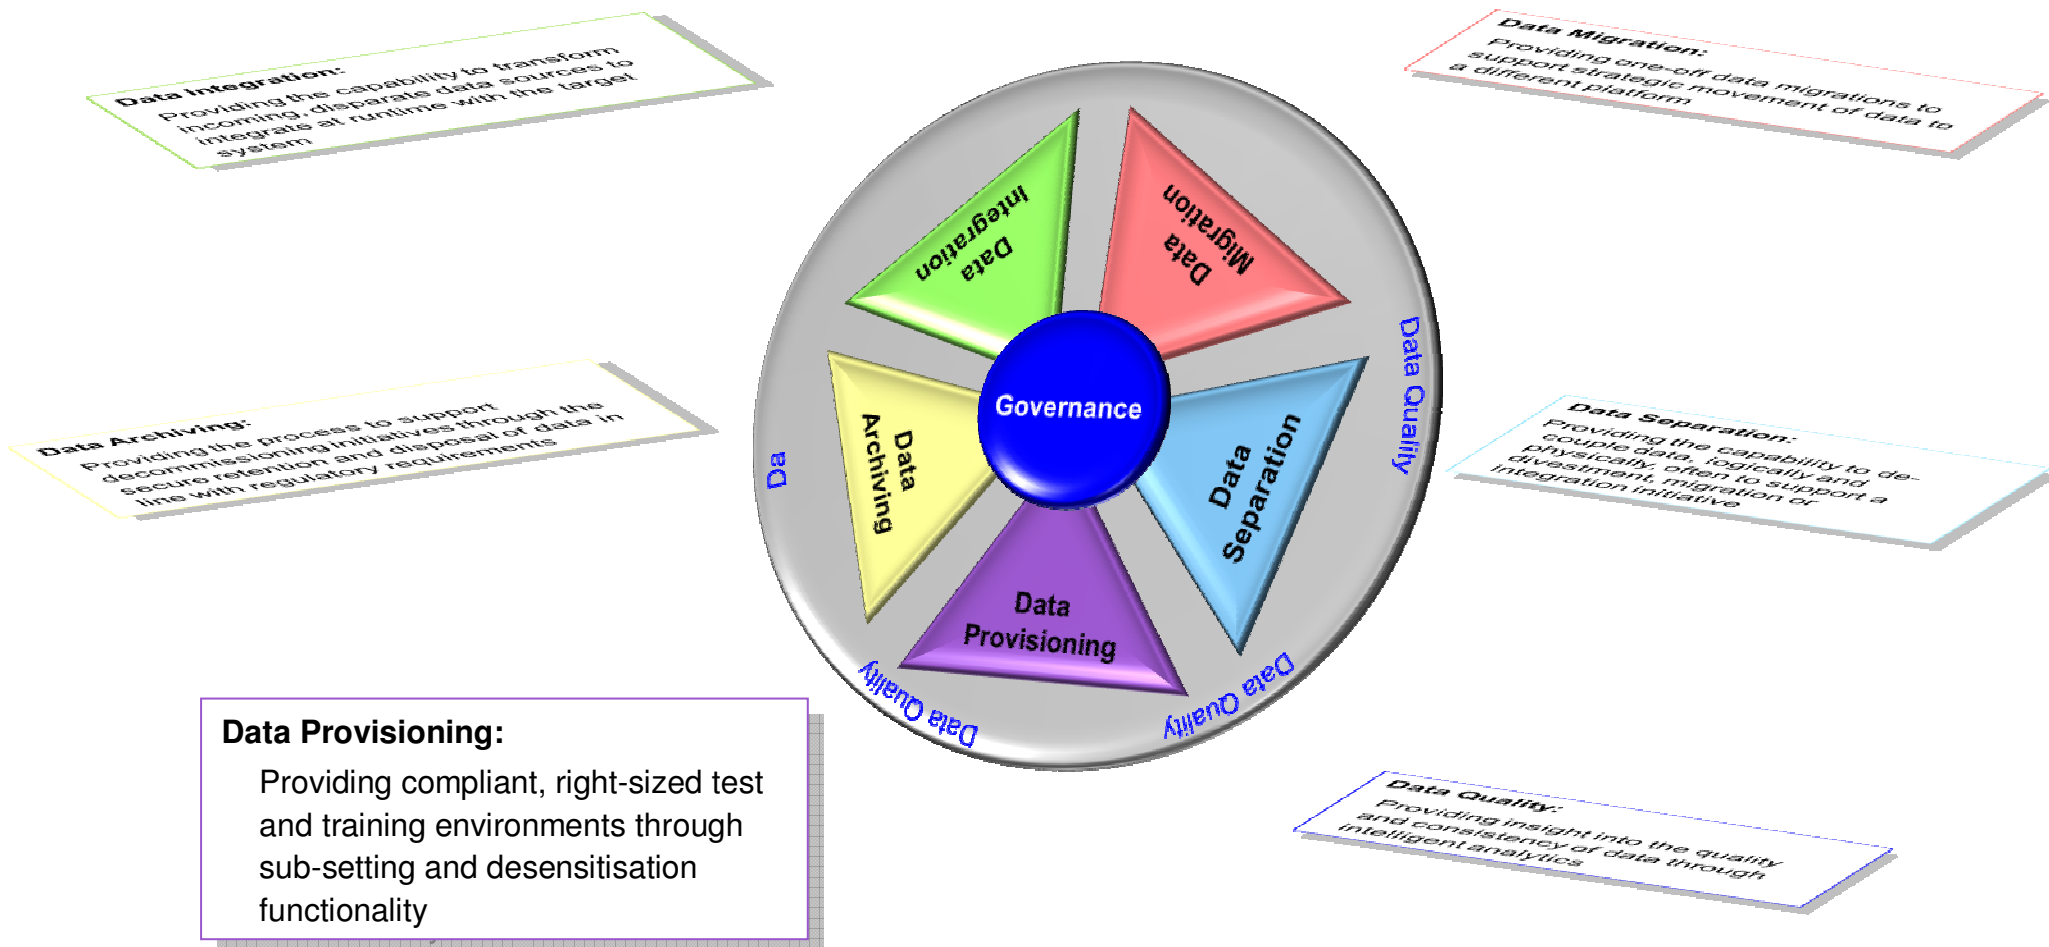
Data Integration:
Providing the capability to transform incoming, disparate data sources to integrate at runtime with the target system

Data Migration:
Providing one-off data migrations to support strategic movement of data to a different platform

Data Integration

Data Migration

Data Quality

Governance

Data Archiving

Data Separation

Data Provisioning

Da

Data Quality

Data Quality

Data Archiving:
Providing the process to support decommissioning initiatives through the secure retention and disposal of data in line with regulatory requirements

Data Separation:
Providing the capability to de-couple data, logically and physically, often to support a divestment, migration or integration initiative

Data Provisioning:
Providing compliant, right-sized test and training environments through sub-setting and desensitisation functionality

Data Quality:
Providing insight into the quality and consistency of data through intelligent analytics